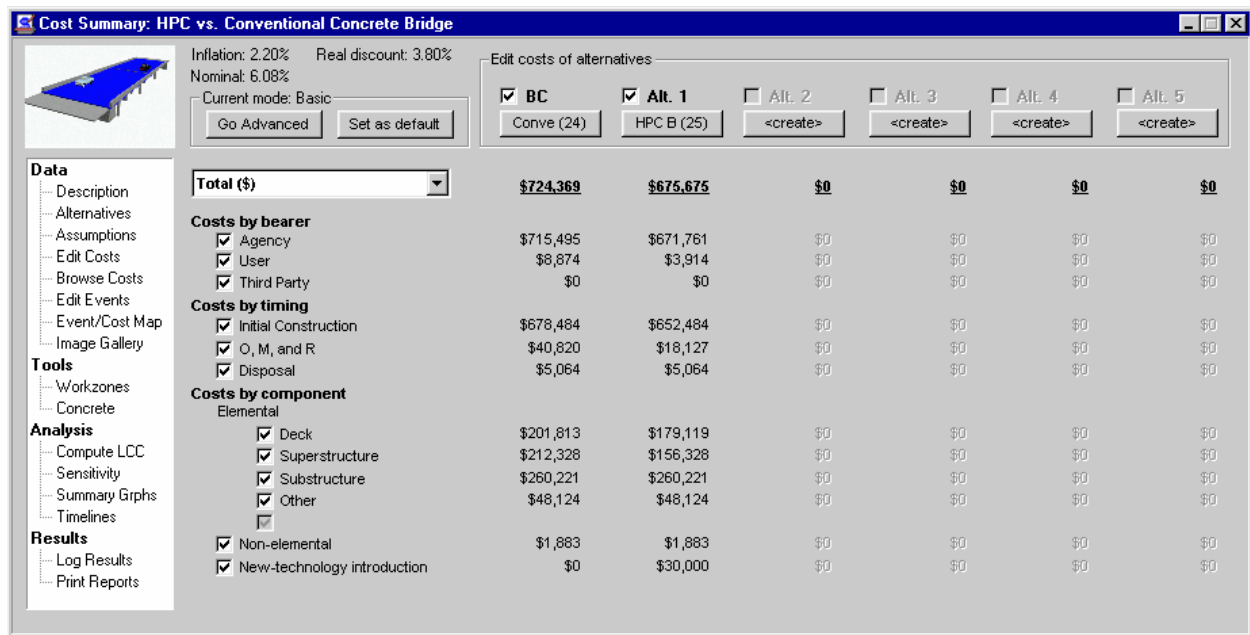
Cost Summary: HPC vs. Conventional Concrete Bridge

Inflation: 2.20% Real discount: 3.80%
Nominal: 6.08%

Current mode: Basic
Go Advanced | Set as default

Edit costs of alternatives
BC | Alt. 1 | Alt. 2 | Alt. 3 | Alt. 4 | Alt. 5
Conve (24) | HPC B (25) | <create> | <create> | <create> | <create>

Data
Description
Alternatives
Assumptions
Edit Costs
Browse Costs
Edit Events
Event/Cost Map
Image Gallery
Tools
Workzones
Concrete
Analysis
Compute LCC
Sensitivity
Summary Grphs
Timelines
Results
Log Results
Print Reports

| Total ($) | $724,369 | $675,675 | $0 | $0 | $0 | $0 |
|---|---|---|---|---|---|---|
| Costs by bearer | | | | | | |
| Agency | $715,495 | $671,761 | $0 | $0 | $0 | $0 |
| User | $8,874 | $3,914 | $0 | $0 | $0 | $0 |
| Third Party | $0 | $0 | $0 | $0 | $0 | $0 |
| Costs by timing | | | | | | |
| Initial Construction | $678,484 | $652,484 | $0 | $0 | $0 | $0 |
| O, M, and R | $40,820 | $18,127 | $0 | $0 | $0 | $0 |
| Disposal | $5,064 | $5,064 | $0 | $0 | $0 | $0 |
| Costs by component | | | | | | |
| Elemental | | | | | | |
| Deck | $201,813 | $179,119 | $0 | $0 | $0 | $0 |
| Superstructure | $212,328 | $156,328 | $0 | $0 | $0 | $0 |
| Substructure | $260,221 | $260,221 | $0 | $0 | $0 | $0 |
| Other | $48,124 | $48,124 | $0 | $0 | $0 | $0 |
| Non-elemental | $1,883 | $1,883 | $0 | $0 | $0 | $0 |
| New-technology introduction | $0 | $30,000 | $0 | $0 | $0 | $0 |